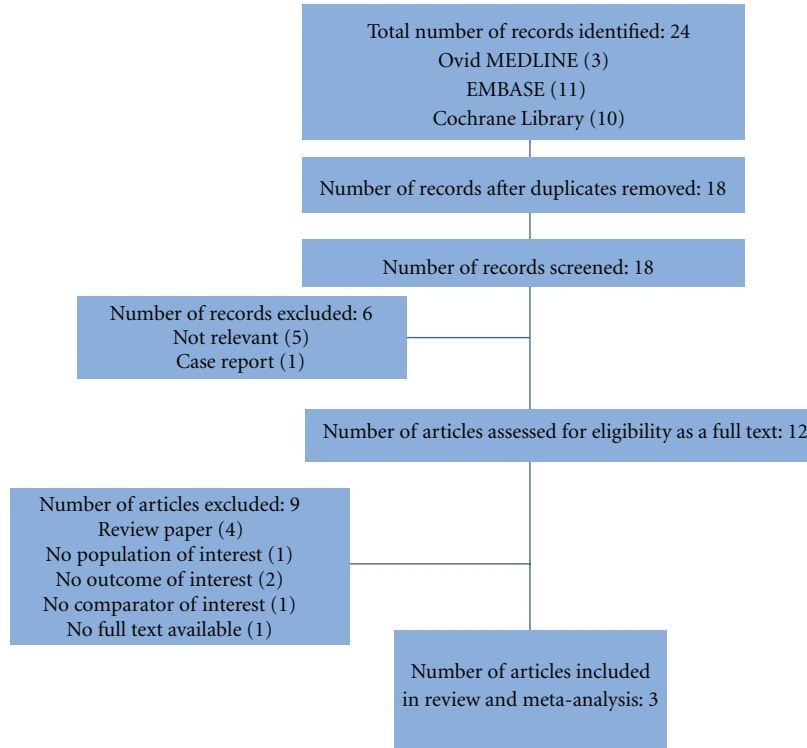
Total number of records identified: 24
Ovid MEDLINE (3)
EMBASE (11)
Cochrane Library (10)

Number of records after duplicates removed: 18

Number of records screened: 18

Number of records excluded: 6
Not relevant (5)
Case report (1)

Number of articles assessed for eligibility as a full text: 12

Number of articles excluded: 9
Review paper (4)
No population of interest (1)
No outcome of interest (2)
No comparator of interest (1)
No full text available (1)

Number of articles included in review and meta-analysis: 3